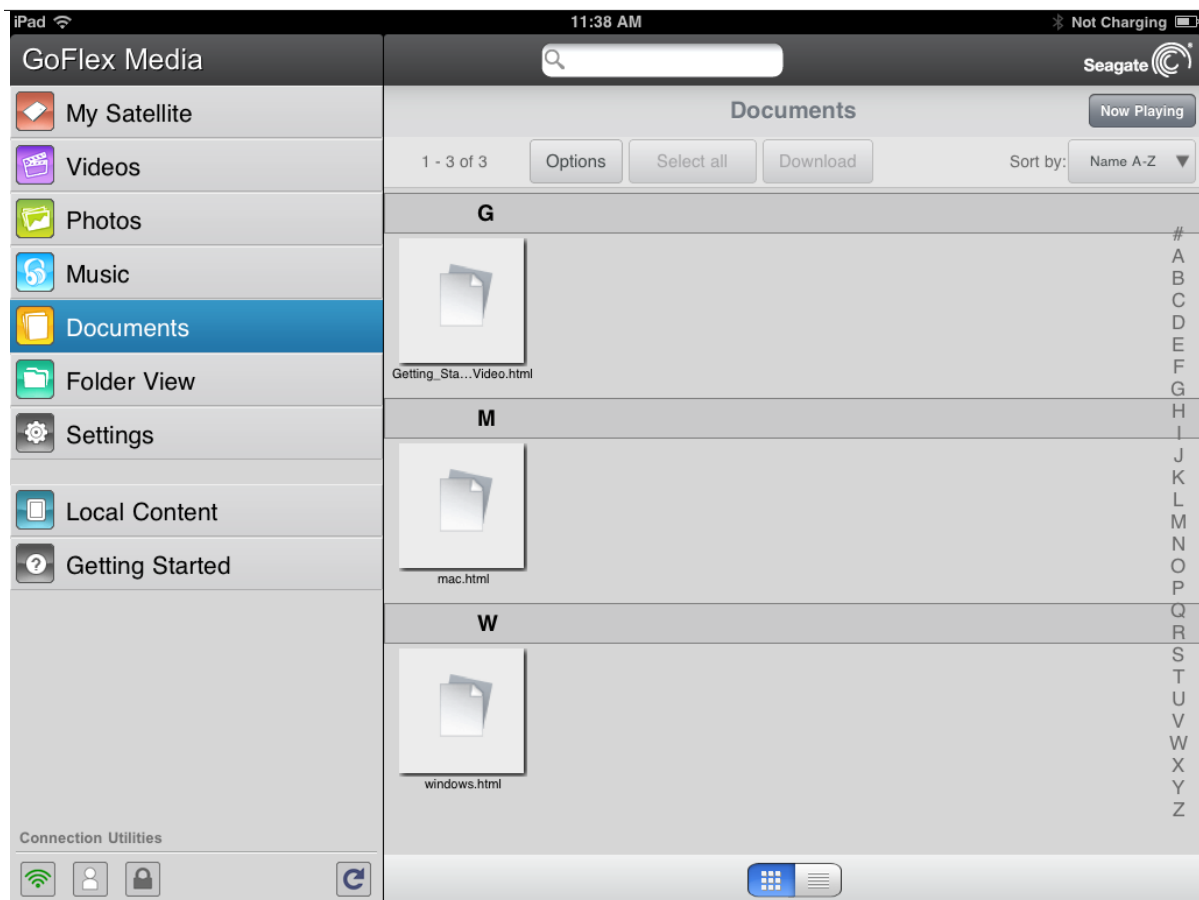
iPad
11:38 AM
Not Charging

GoFlex Media

Seagate

My Satellite
Videos
Photos
Music
Documents
Folder View
Settings
Local Content
Getting Started

Connection Utilities

Documents
Now Playing

1 - 3 of 3
Options
Select all
Download
Sort by:
Name A-Z

G
Getting_Sta…Video.html
M
mac.html
W
windows.html

#
A
B
C
D
E
F
G
H
I
J
K
L
M
N
O
P
Q
R
S
T
U
V
W
X
Y
Z